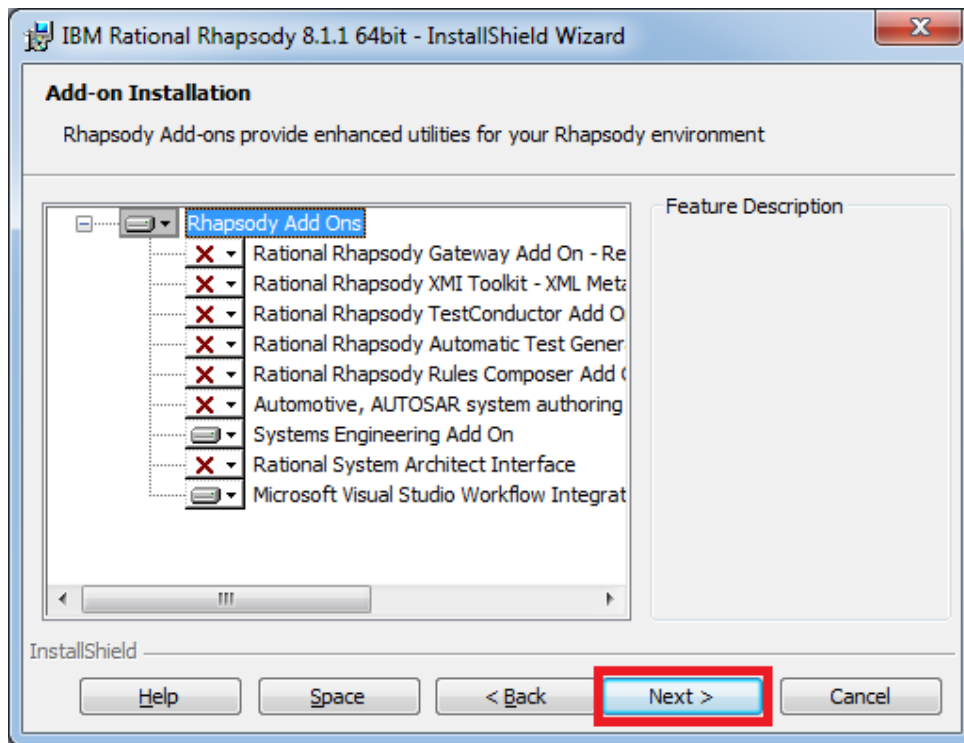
IBM Rational Rhapsody 8.1.1 64bit - InstallShield Wizard

Add-on Installation

Rhapsody Add-ons provide enhanced utilities for your Rhapsody environment

Rhapsody Add Ons
Rational Rhapsody Gateway Add On - Re
Rational Rhapsody XMI Toolkit - XML Meta
Rational Rhapsody TestConductor Add O
Rational Rhapsody Automatic Test Gener
Rational Rhapsody Rules Composer Add
Automotive, AUTOSAR system authoring
Systems Engineering Add On
Rational System Architect Interface
Microsoft Visual Studio Workflow Integrat

Feature Description

InstallShield

Help | Space | < Back | Next > | Cancel